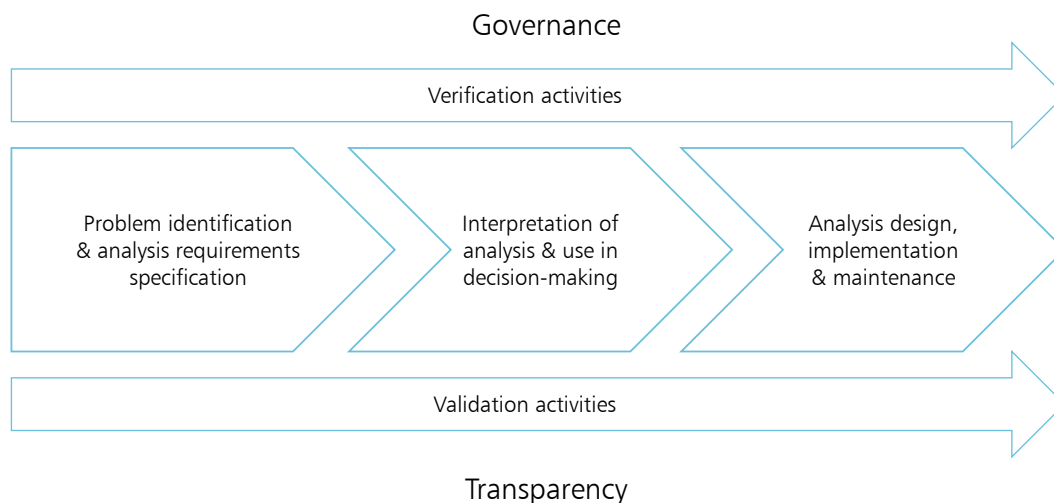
Governance

Verification activities

Problem identification & analysis requirements specification

Interpretation of analysis & use in decision-making

Analysis design, implementation & maintenance

Validation activities

Transparency